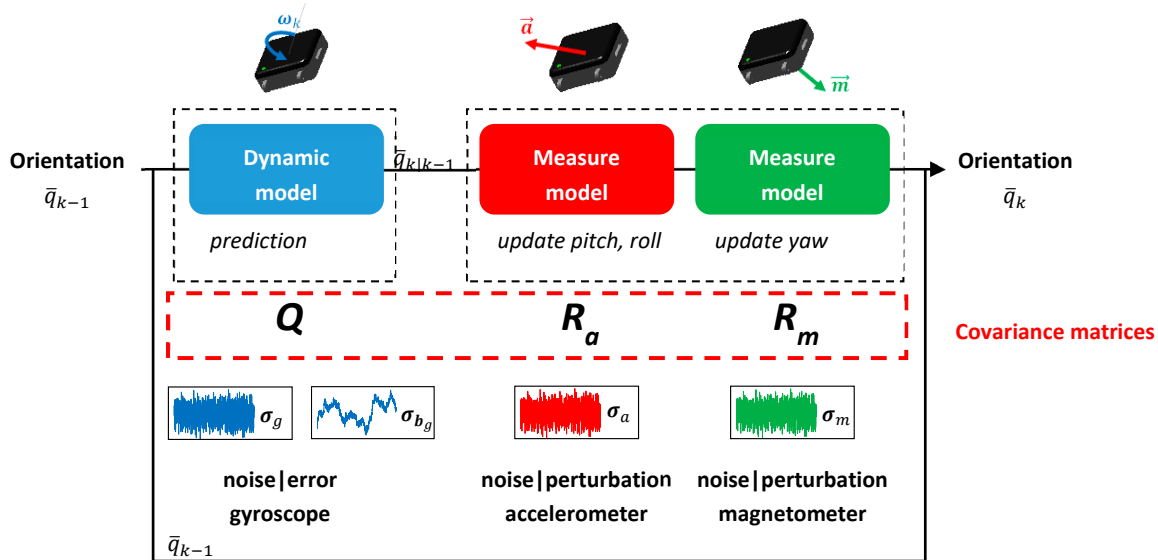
$\omega_k$

$\vec{a}$

$\vec{m}$

Orientation
$\bar{q}_{k-1}$

Dynamic model

prediction

$\bar{q}_{k|k-1}$

Measure model

update pitch, roll

Measure model

update yaw

Orientation
$\bar{q}_k$

$Q$

$R_a$

$R_m$

Covariance matrices

$\sigma_g$

$\sigma_{b_g}$

$\sigma_a$

$\sigma_m$

noise|error
gyroscope

noise|perturbation
accelerometer

noise|perturbation
magnetometer

$\bar{q}_{k-1}$